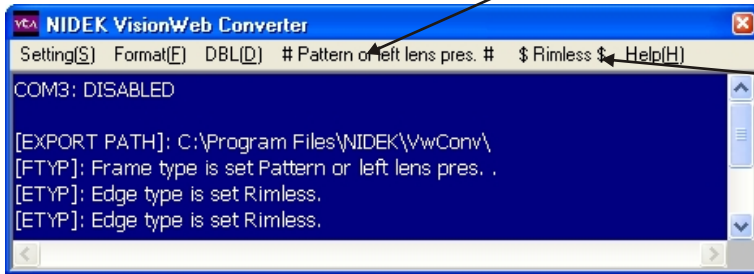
VCA NIDEK VisionWeb Converter

Setting(S) Format(F) DBL(D) # Pattern or left lens pres. # $ Rimless $ Help(H)

COM3: DISABLED

[EXPORT PATH]: C:\Program Files\NIDEK\VwConv\
[FTYP]: Frame type is set Pattern or left lens pres. .
[ETYP]: Edge type is set Rimless.
[ETYP]: Edge type is set Rimless.